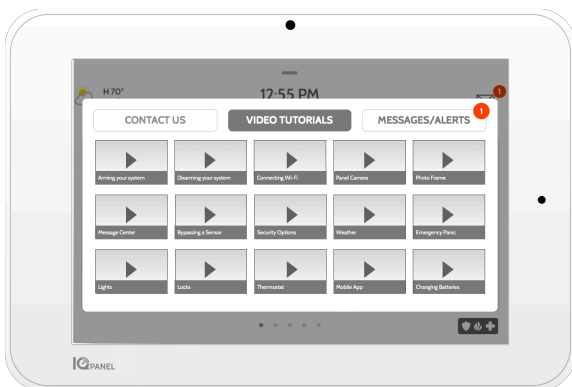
H 70°

12:55 PM

1

CONTACT US

VIDEO TUTORIALS

MESSAGES/ALERTS

1

Arming your system

Disarming your system

Connecting Wi-Fi

Panel Camera

Photo Frame

Message Center

Bypassing a Sensor

Security Options

Weather

Emergency Panic

Lights

Locks

Thermostat

Mobile App

Changing Batteries

IQ PANEL